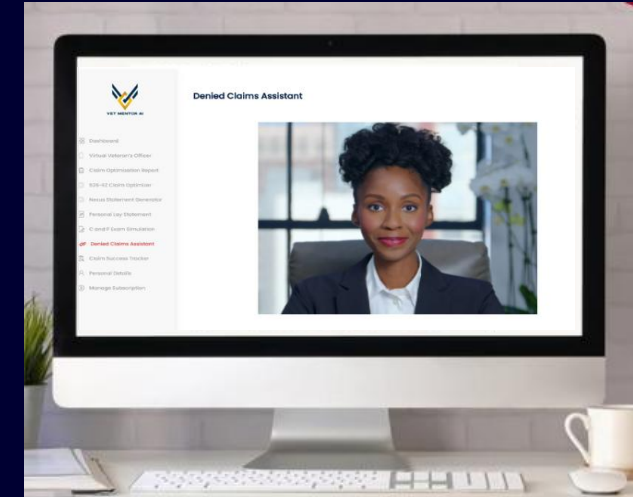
VET MENTOR AI

Dashboard
Virtual Veteran's Officer
Claim Optimization Report
526-EZ Claim Optimizer
Nexus Statement Generator
Personal Lay Statement
C and P Exam Simulation
Denied Claims Assistant
Claim Success Tracker
Personal Details
Manage Subscription

Denied Claims Assistant